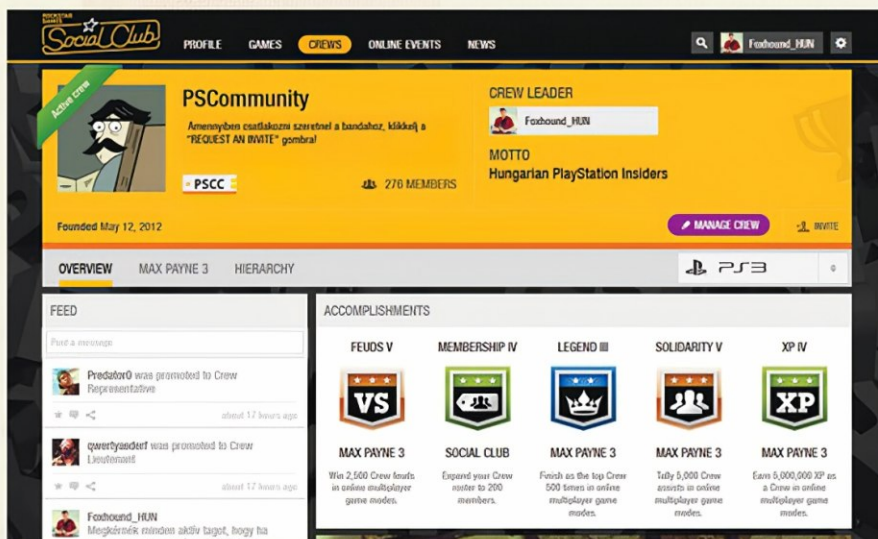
ROCKSTAR GAMES Social Club

PROFILE GAMES CREWS ONLINE EVENTS NEWS

Foxhound_HUN

Active crew

PSCommunity

Amennyiben csatlakozni szeretnél a bandához, klikkelj a "REQUEST AN INVITE" gombra!

PSCC

270 MEMBERS

CREW LEADER

Foxhound_HUN

MOTTO

Hungarian PlayStation Insiders

Founded May 12, 2012

MANAGE CREW

INVITE

OVERVIEW MAX PAYNE 3 HIERARCHY

PS3

FEED

Post a message

Predator0 was promoted to Crew Representative

about 17 hours ago

qwertyasdertf was promoted to Crew Lieutenant

about 17 hours ago

Foxhound_HUN
Megkérnék minden aktív tagot, hogy ha

ACCOMPLISHMENTS

FEUDS V
VS
MAX PAYNE 3
Win 2,500 Crew feuds in online multiplayer game modes.

MEMBERSHIP IV
SOCIAL CLUB
Expand your Crew roster to 200 members.

LEGEND III
MAX PAYNE 3
Finish as the top Crew 500 times in online multiplayer game modes.

SOLIDARITY V
MAX PAYNE 3
Tally 5,000 Crew assists in online multiplayer game modes.

XP IV
XP
MAX PAYNE 3
Earn 5,000,000 XP as a Crew in online multiplayer game modes.